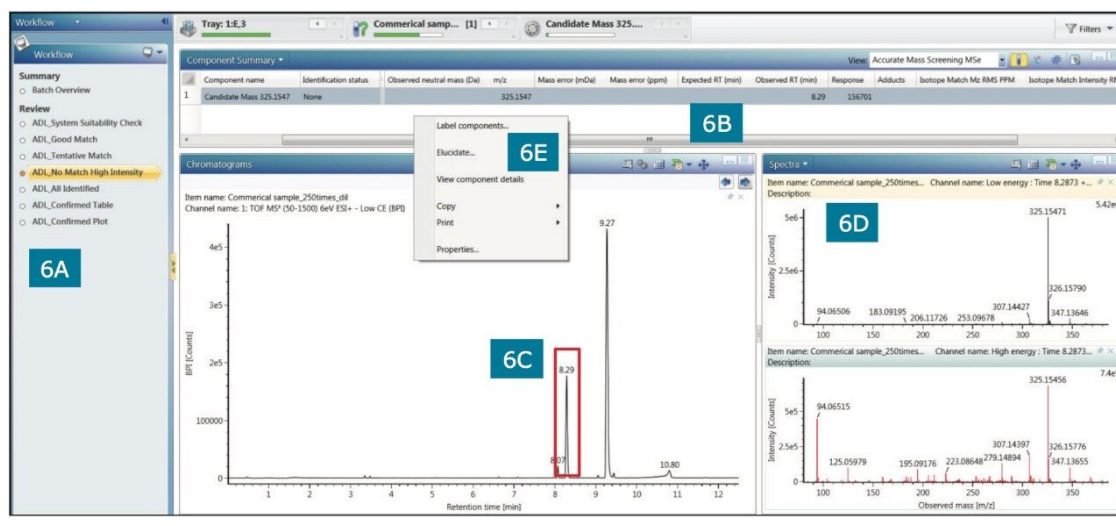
Workflow

Workflow

Summary
Batch Overview

Review
ADL_System Suitability Check
ADL_Good Match
ADL_Tentative Match
ADL_No Match High Intensity
ADL_All Identified
ADL_Confirmed Table
ADL_Confirmed Plot

6A

Tray: 1:E,3
Commerical samp... [1]
Candidate Mass 325....
Filters

Component Summary
View: Accurate Mass Screening MSe

| | Component name | Identification status | Observed neutral mass (Da) | m/z | Mass error (mDa) | Mass error (ppm) | Expected RT (min) | Observed RT (min) | Response | Adducts | Isotope Match Mz RMS PPM | Isotope Match Intensity R |
|---|---|---|---|---|---|---|---|---|---|---|---|---|
| 1 | Candidate Mass 325.1547 | None | | 325.1547 | | | | 8.29 | 156701 | | | |

6B

Label components...
Elucidate...
View component details
Copy
Print
Properties...

6E

Chromatograms
Item name: Commerical sample_250times_dil
Channel name: 1: TOF MS$^E$ (50-1500) 6eV ESI+ - Low CE (BPI)

4e5
3e5
2e5
100000
0
BPI [Counts]
9.27
8.29
8.07
10.80
6C
1 2 3 4 5 6 7 8 9 10 11 12
Retention time [min]

Spectra
Item name: Commerical sample_250times... Channel name: Low energy : Time 8.2873 +...
Description:
5.42e
6D
5e6
2.5e6
0
Intensity [Counts]
325.15471
326.15790
94.06506
183.09195
206.11726
253.09678
307.14427
347.13646
100 150 200 250 300 350

Item name: Commerical sample_250times... Channel name: High energy : Time 8.2873...
Description:
7.4e
5e5
2.5e5
0
Intensity [Counts]
325.15456
94.06515
125.05979
195.09176
223.08648
279.14894
307.14397
326.15776
347.13655
100 150 200 250 300 350
Observed mass [m/z]